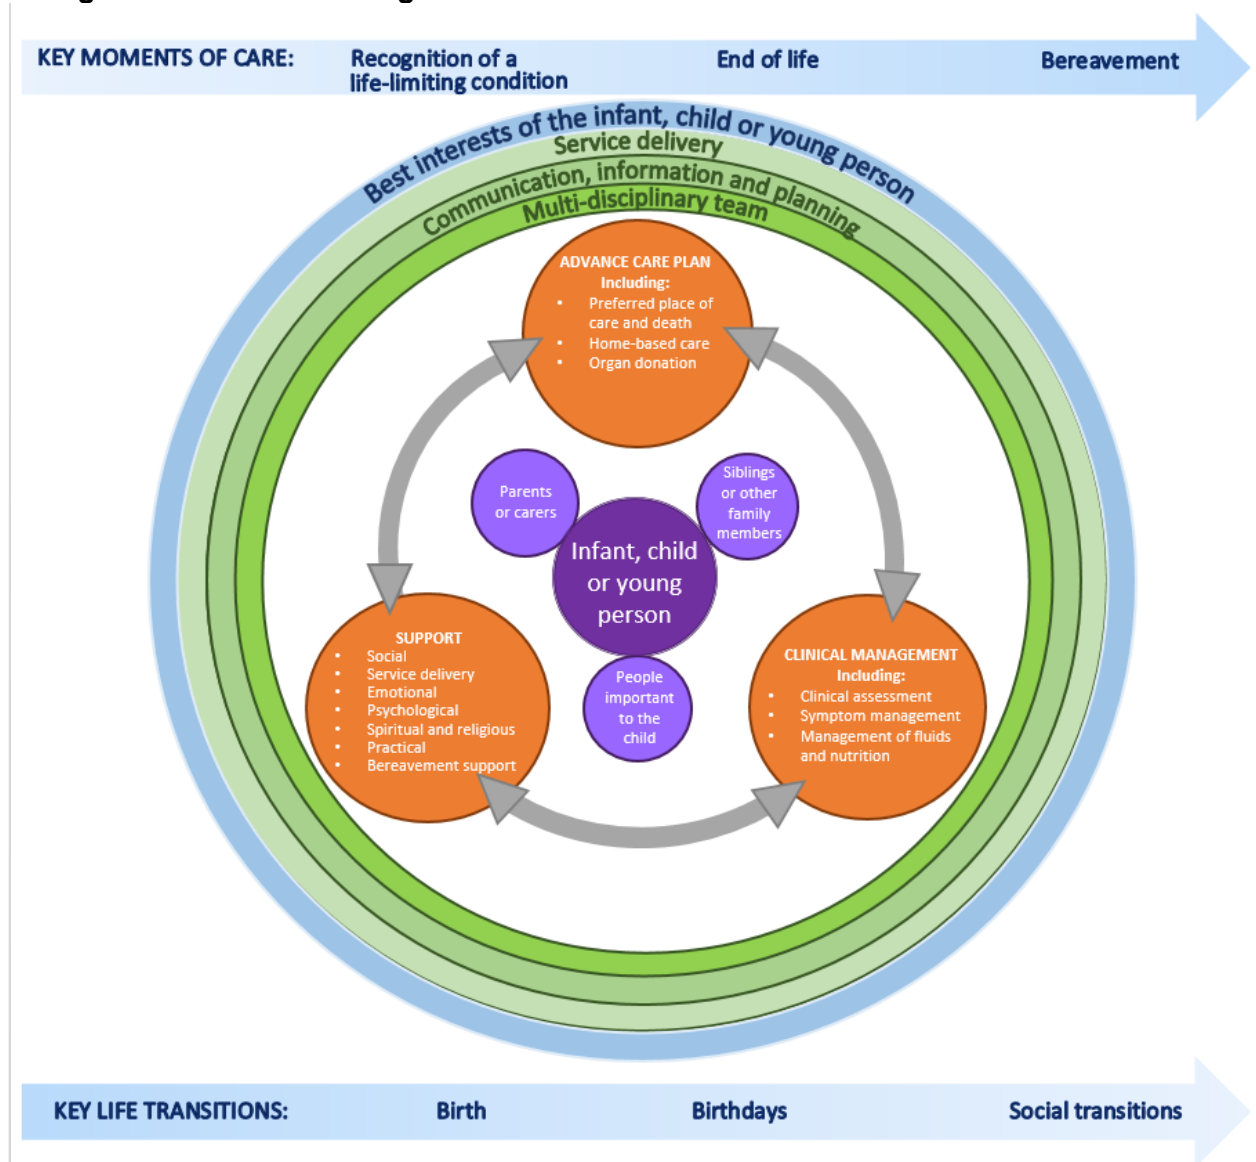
KEY MOMENTS OF CARE: Recognition of a life-limiting condition End of life Bereavement

Best interests of the infant, child or young person

Service delivery

Communication, information and planning

Multi-disciplinary team

ADVANCE CARE PLAN
Including:
• Preferred place of care and death
• Home-based care
• Organ donation

Parents or carers

Siblings or other family members

Infant, child or young person

People important to the child

SUPPORT
• Social
• Service delivery
• Emotional
• Psychological
• Spiritual and religious
• Practical
• Bereavement support

CLINICAL MANAGEMENT
Including:
• Clinical assessment
• Symptom management
• Management of fluids and nutrition

KEY LIFE TRANSITIONS: Birth Birthdays Social transitions